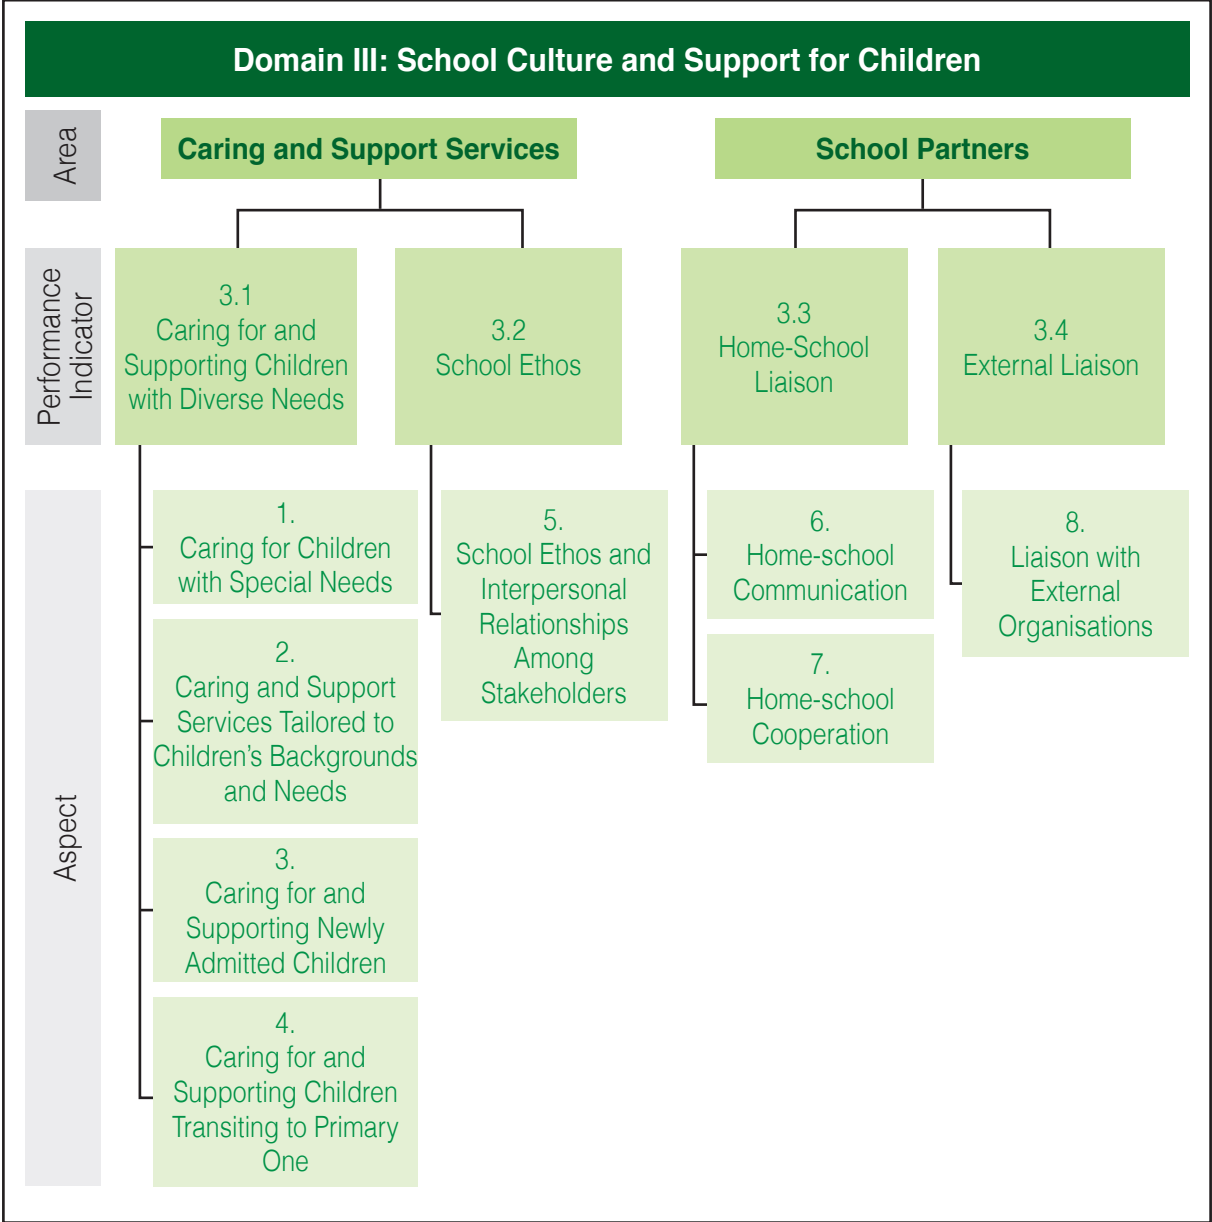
Domain III: School Culture and Support for Children

Area

Caring and Support Services

School Partners

Performance Indicator

3.1
Caring for and Supporting Children with Diverse Needs

3.2
School Ethos

3.3
Home-School Liaison

3.4
External Liaison

Aspect

1.
Caring for Children with Special Needs

2.
Caring and Support Services Tailored to Children's Backgrounds and Needs

3.
Caring for and Supporting Newly Admitted Children

4.
Caring for and Supporting Children Transiting to Primary One

5.
School Ethos and Interpersonal Relationships Among Stakeholders

6.
Home-school Communication

7.
Home-school Cooperation

8.
Liaison with External Organisations